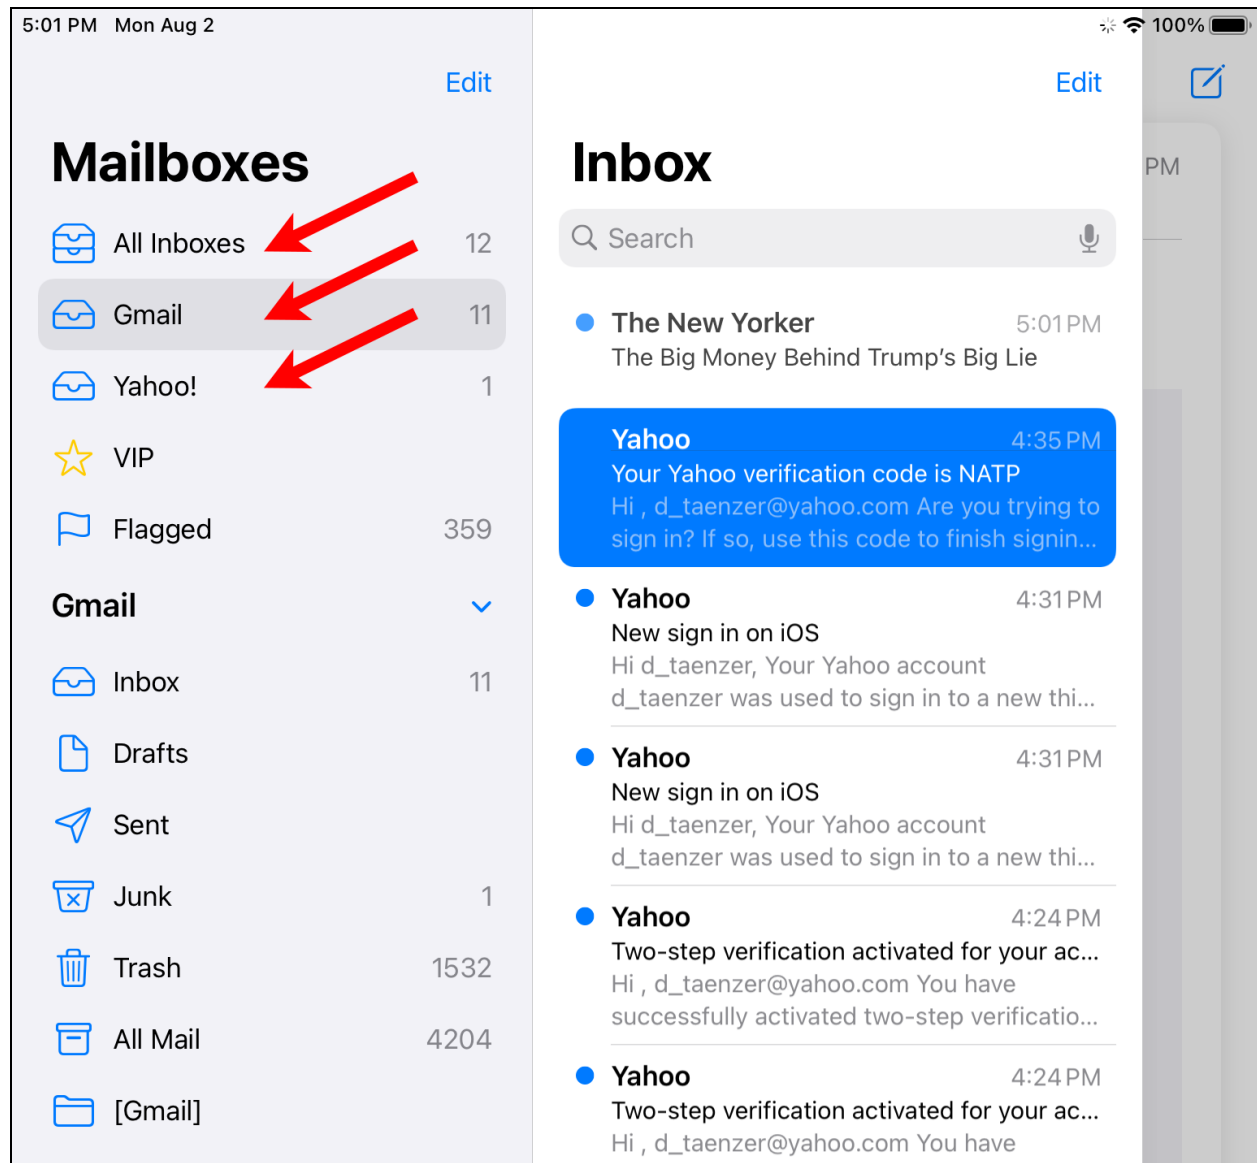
5:01 PM Mon Aug 2

100%

Edit

Mailboxes

All Inboxes 12

Gmail 11

Yahoo! 1

VIP

Flagged 359

Gmail

Inbox 11

Drafts

Sent

Junk 1

Trash 1532

All Mail 4204

[Gmail]

Edit

Inbox

Search

The New Yorker 5:01 PM
The Big Money Behind Trump's Big Lie

Yahoo 4:35 PM
Your Yahoo verification code is NATP
Hi , d_taenzer@yahoo.com Are you trying to sign in? If so, use this code to finish signin...

Yahoo 4:31 PM
New sign in on iOS
Hi d_taenzer, Your Yahoo account d_taenzer was used to sign in to a new thi...

Yahoo 4:31 PM
New sign in on iOS
Hi d_taenzer, Your Yahoo account d_taenzer was used to sign in to a new thi...

Yahoo 4:24 PM
Two-step verification activated for your ac...
Hi , d_taenzer@yahoo.com You have successfully activated two-step verificatio...

Yahoo 4:24 PM
Two-step verification activated for your ac...
Hi , d_taenzer@yahoo.com You have

PM